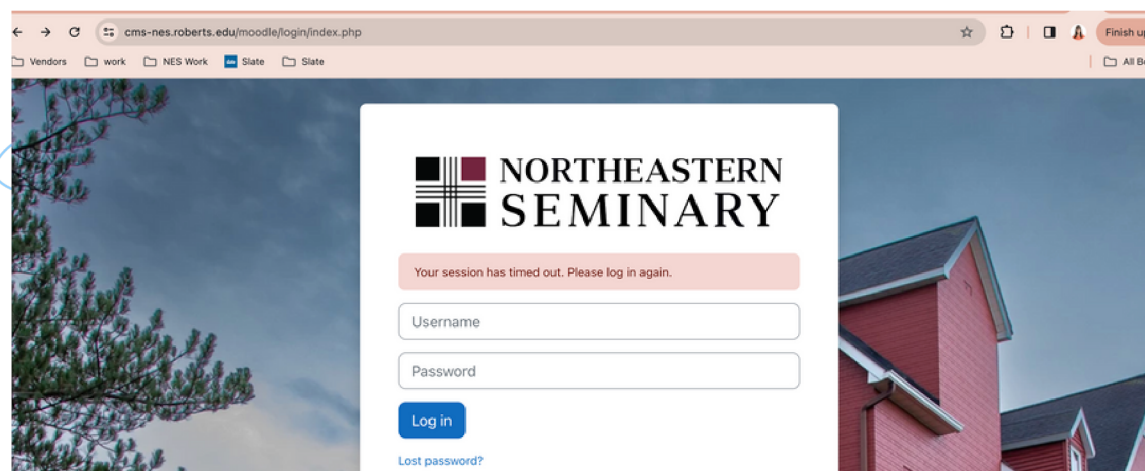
cms-nes.roberts.edu/moodle/login/index.php

Finish up

Vendors work NES Work Slate Slate

All B

NORTHEASTERN SEMINARY

Your session has timed out. Please log in again.

Username

Password

Log in

Lost password?